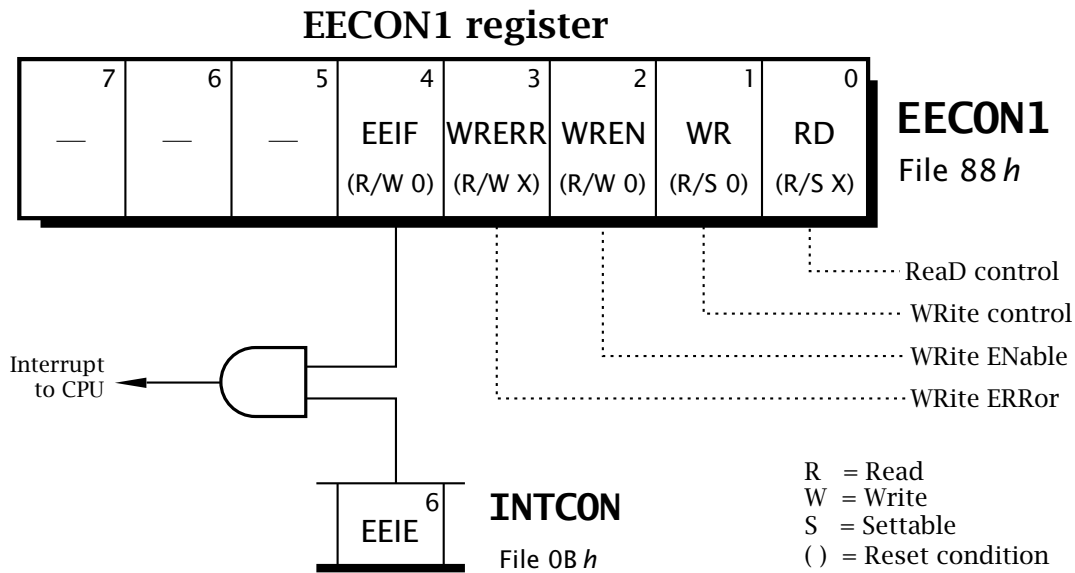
EECON1 register

| 7 | 6 | 5 | 4 | 3 | 2 | 1 | 0 |
|---|---|---|---|---|---|---|---|
| — | — | — | EEIF | WRERR | WREN | WR | RD |
|  |  |  | (R/W 0) | (R/W X) | (R/W 0) | (R/S 0) | (R/S X) |

EECON1
File 88 *h*

ReaD control
WRite control
WRite ENable
WRite ERRor

Interrupt to CPU

EEIE 6
INTCON
File 0B *h*

R = Read
W = Write
S = Settable
( ) = Reset condition